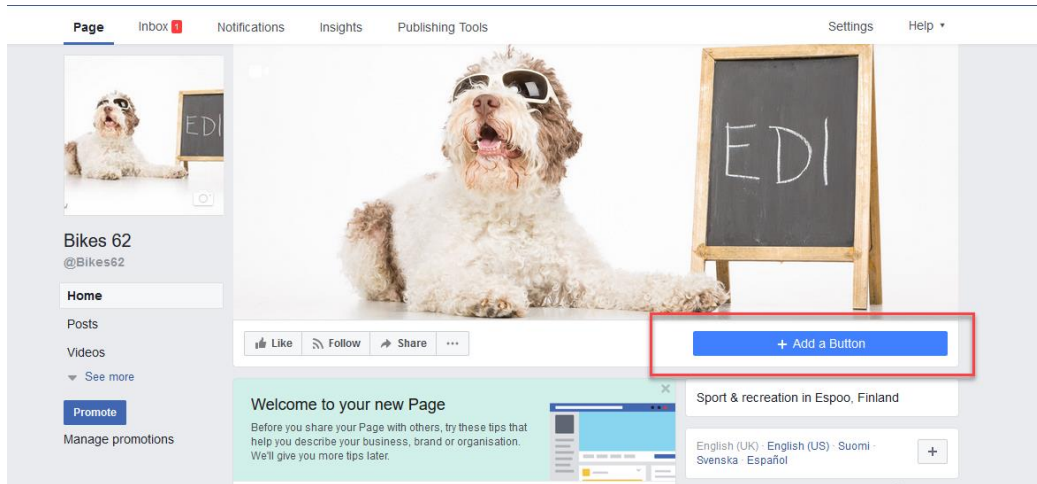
Page Inbox 1 Notifications Insights Publishing Tools Settings Help ▾

EDI

EDI

Bikes 62
@Bikes62

Home
Posts
Videos
See more

Promote
Manage promotions

Like Follow Share ···

+ Add a Button

Welcome to your new Page
Before you share your Page with others, try these tips that help you describe your business, brand or organisation. We'll give you more tips later.

Sport & recreation in Espoo, Finland

English (UK) · English (US) · Suomi · Svenska · Español

+